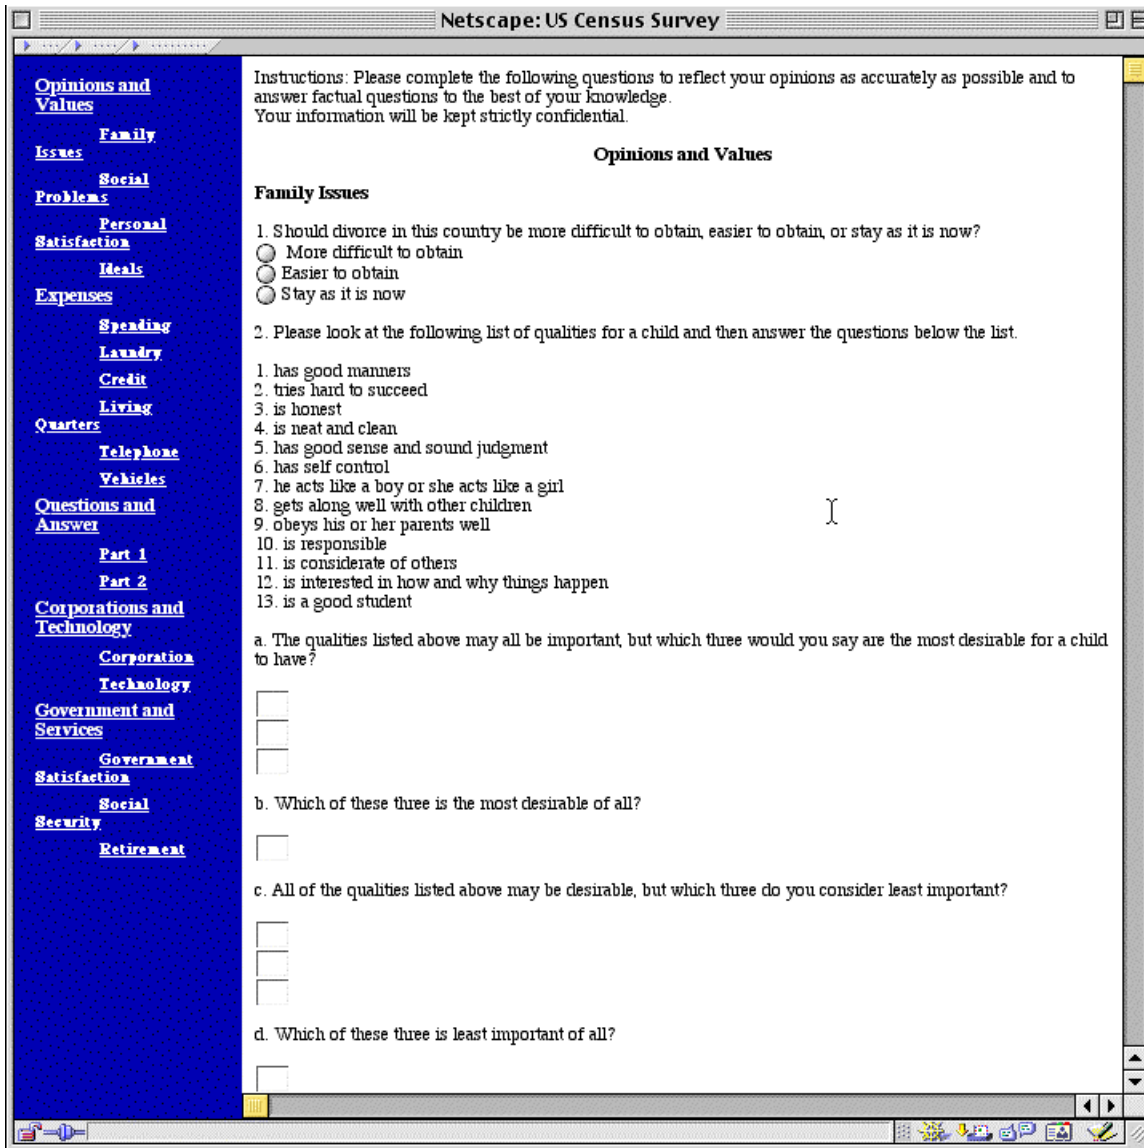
Netscape: US Census Survey

Opinions and Values

Family Issues

Social Problems

Personal Satisfaction

Ideals

Expenses

Spending

Laundry

Credit

Living Quarters

Telephone

Vehicles

Questions and Answer

Part 1

Part 2

Corporations and Technology

Corporation

Technology

Government and Services

Government Satisfaction

Social Security

Retirement

Instructions: Please complete the following questions to reflect your opinions as accurately as possible and to answer factual questions to the best of your knowledge.
Your information will be kept strictly confidential.

Opinions and Values

Family Issues

1. Should divorce in this country be more difficult to obtain, easier to obtain, or stay as it is now?
More difficult to obtain
Easier to obtain
Stay as it is now

2. Please look at the following list of qualities for a child and then answer the questions below the list.

1. has good manners
2. tries hard to succeed
3. is honest
4. is neat and clean
5. has good sense and sound judgment
6. has self control
7. he acts like a boy or she acts like a girl
8. gets along well with other children
9. obeys his or her parents well
10. is responsible
11. is considerate of others
12. is interested in how and why things happen
13. is a good student

a. The qualities listed above may all be important, but which three would you say are the most desirable for a child to have?

b. Which of these three is the most desirable of all?

c. All of the qualities listed above may be desirable, but which three do you consider least important?

d. Which of these three is least important of all?